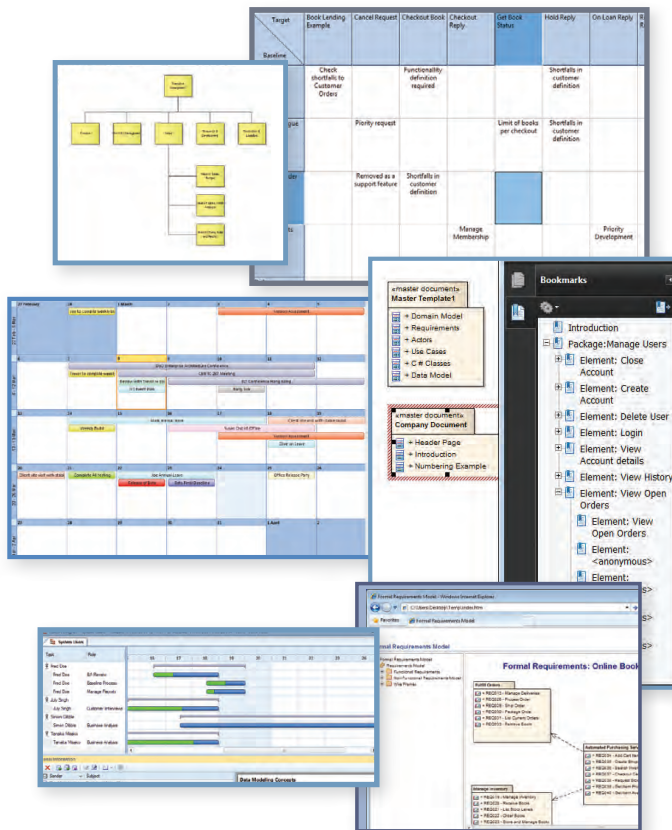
| Target / Baseline | Book Lending Example | Cancel Request | Checkout Book | Checkout Reply | Get Book Status | Hold Reply | On Loan Reply |
|---|---|---|---|---|---|---|---|
| | Check shortfalls to Customer Orders | | Functionality definition required | | | Shortfalls in customer definition | |
| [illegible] | | Priority request | | | Limit of books per checkout | Shortfalls in customer definition | |
| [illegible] | | Removed as a support feature | Shortfalls in customer definition | | | | |
| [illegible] | | | | Manage Membership | | | Priority Development |

«master document»
Master Template1
+ Domain Model
+ Requirements
+ Actors
+ Use Cases
+ C # Classes
+ Data Model

«master document»
Company Document
+ Header Page
+ Introduction
+ Numbering Example

Bookmarks
Introduction
Package:Manage Users
Element: Close Account
Element: Create Account
Element: Delete User
Element: Login
Element: View Account details
Element: View History
Element: View Open Orders
Element: View Open Orders
Element: <anonymous>
Element:

Formal Requirements Model - Windows Internet Explorer
Favorites
Formal Requirements Model
Formal Requirements Model
Formal Requirements: Online Book

Data Modeling Concepts